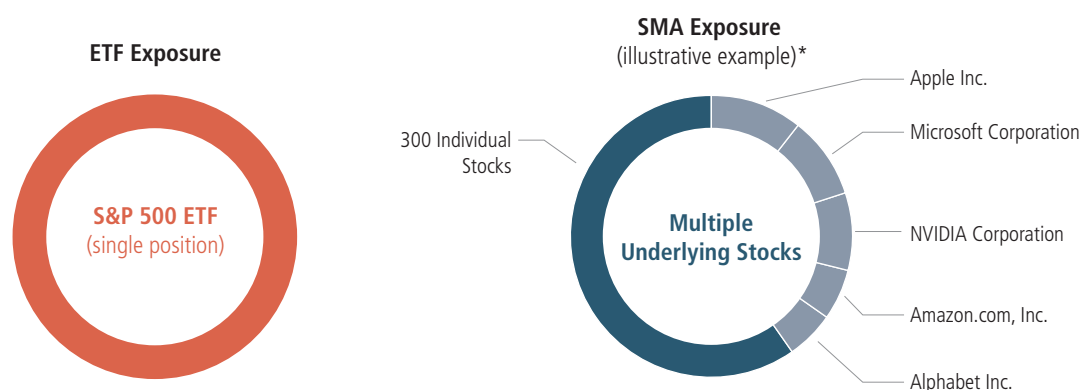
ETF Exposure

S&P 500 ETF
(single position)

SMA Exposure
(illustrative example)*

300 Individual Stocks

Multiple Underlying Stocks

Apple Inc.

Microsoft Corporation

NVIDIA Corporation

Amazon.com, Inc.

Alphabet Inc.